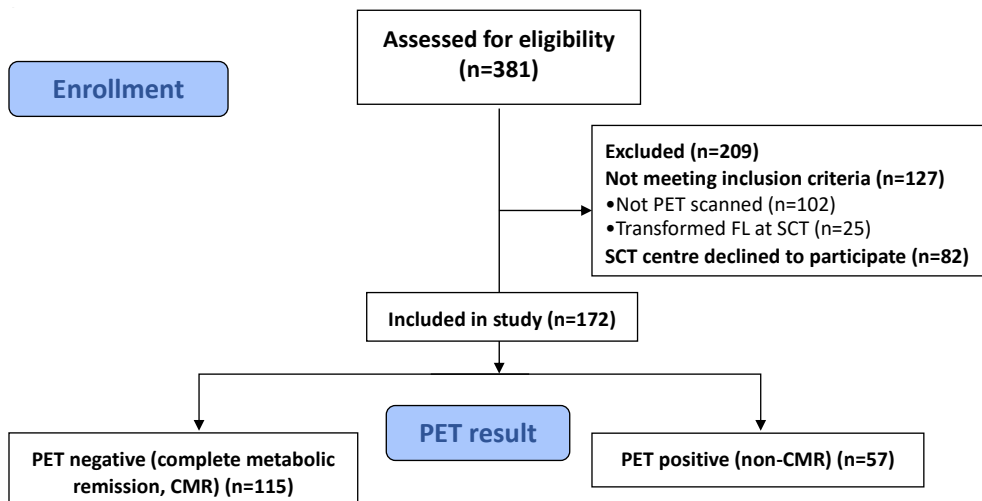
Enrollment

Assessed for eligibility (n=381)

Excluded (n=209)
Not meeting inclusion criteria (n=127)
•Not PET scanned (n=102)
•Transformed FL at SCT (n=25)
SCT centre declined to participate (n=82)

Included in study (n=172)

PET result

PET negative (complete metabolic remission, CMR) (n=115)

PET positive (non-CMR) (n=57)